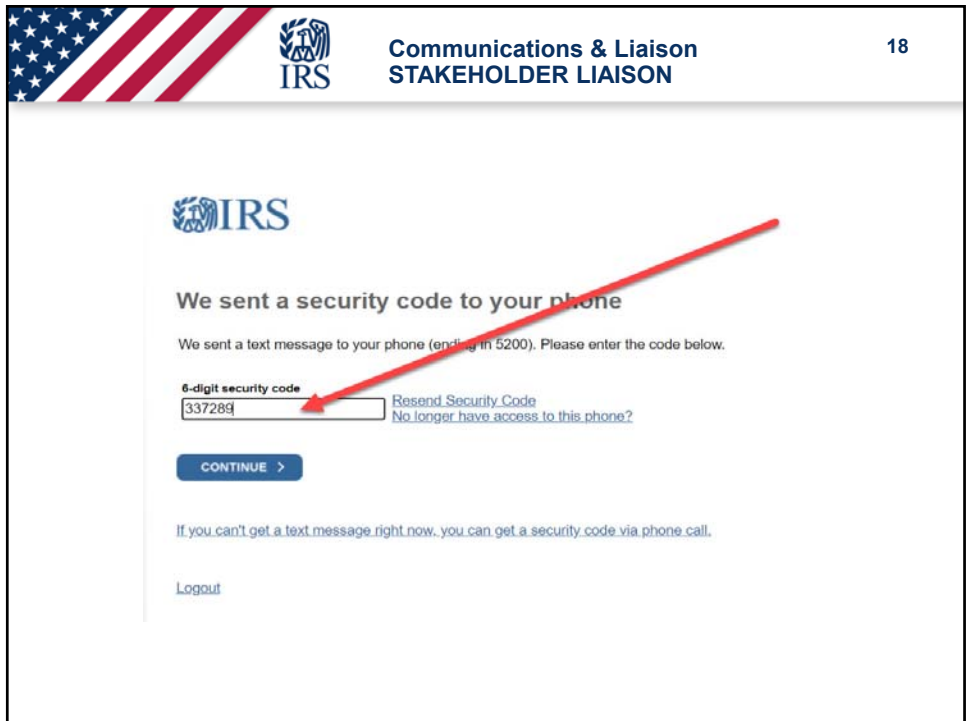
IRS

Communications & Liaison
STAKEHOLDER LIAISON

18

IRS

We sent a security code to your phone

We sent a text message to your phone (ending in 5200). Please enter the code below.

6-digit security code
337289

Resend Security Code
No longer have access to this phone?

CONTINUE >

If you can't get a text message right now, you can get a security code via phone call.

Logout